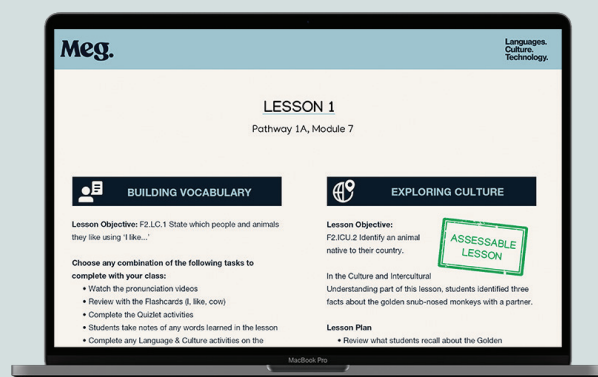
Meg.

Languages. Culture. Technology.

LESSON 1

Pathway 1A, Module 7

BUILDING VOCABULARY

Lesson Objective: F2.LC.1 State which people and animals they like using 'I like...'

Choose any combination of the following tasks to complete with your class:

• Watch the pronunciation videos
• Review with the Flashcards (I, like, cow)
• Complete the Quizlet activities
• Students take notes of any words learned in the lesson
• Complete any Language & Culture activities on the

EXPLORING CULTURE

Lesson Objective:
F2.ICU.2 Identify an animal native to their country.

ASSESSABLE LESSON

In the Culture and Intercultural Understanding part of this lesson, students identified three facts about the golden snub-nosed monkeys with a partner.

Lesson Plan

• Review what students recall about the Golden

MacBook Pro